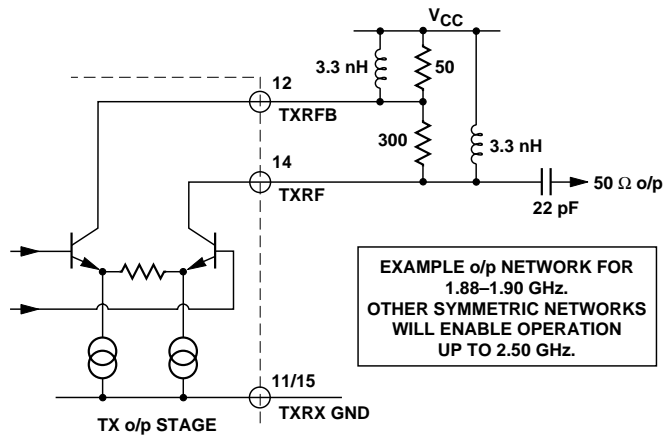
$V_{CC}$

3.3 nH

50

12

TXRFB

300

3.3 nH

14

TXRF

50 $\Omega$ o/p

22 pF

EXAMPLE o/p NETWORK FOR 1.88–1.90 GHz. OTHER SYMMETRIC NETWORKS WILL ENABLE OPERATION UP TO 2.50 GHz.

11/15

TXRX GND

TX o/p STAGE